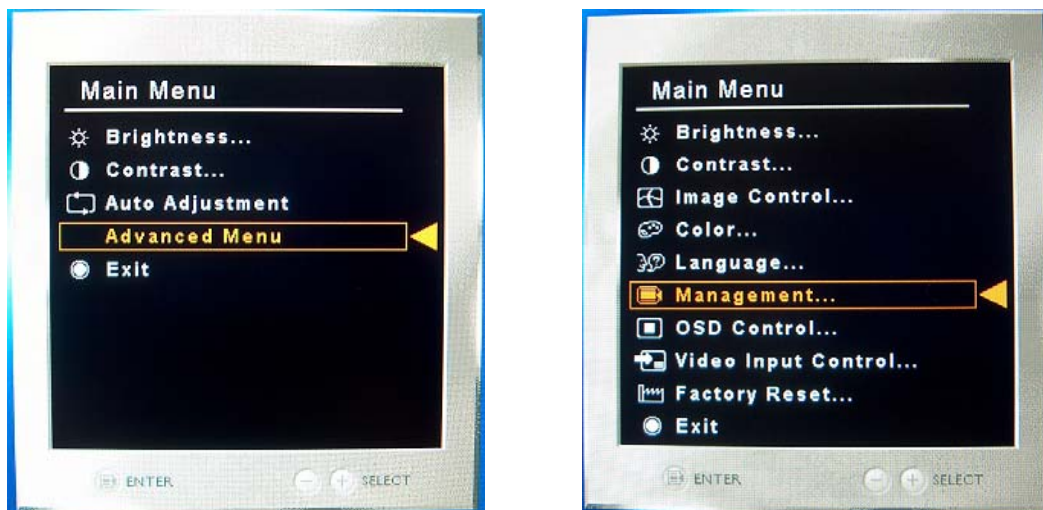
Main Menu

Brightness...
Contrast...
Auto Adjustment
Advanced Menu
Exit

ENTER
SELECT

Main Menu

Brightness...
Contrast...
Image Control...
Color...
Language...
Management...
OSD Control...
Video Input Control...
Factory Reset...
Exit

ENTER
SELECT